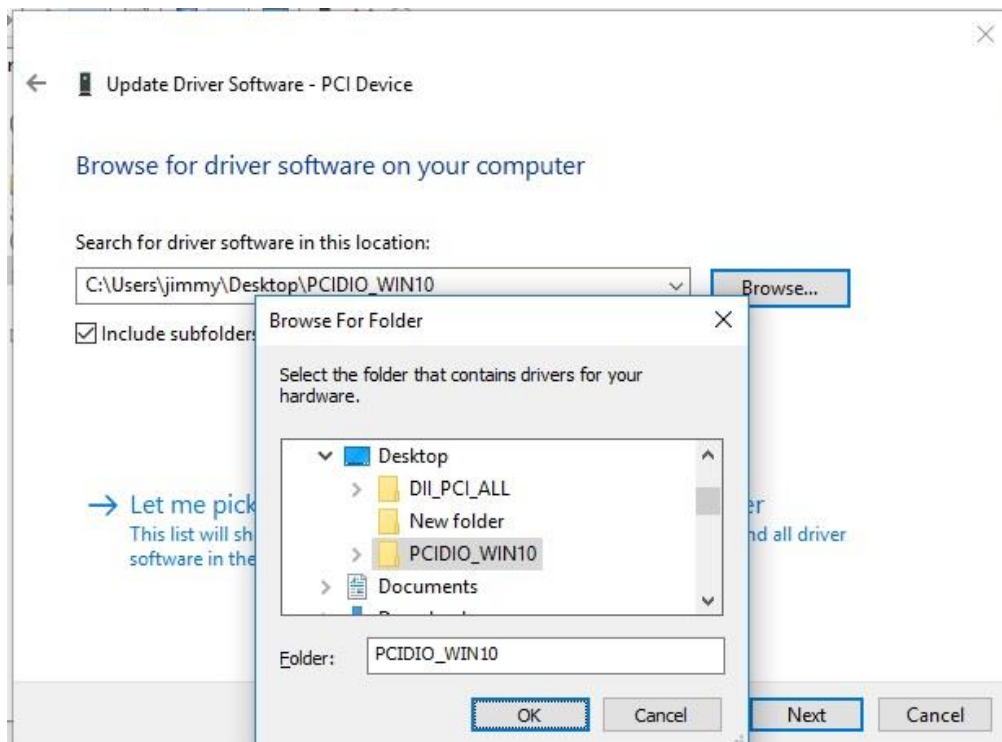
Update Driver Software - PCI Device

Browse for driver software on your computer

Search for driver software in this location:

C:\Users\jimmy\Desktop\PCIDIO_WIN10

Browse...

Include subfolders

→ Let me pick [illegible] er

This list will sh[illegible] nd all driver software in the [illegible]

Browse For Folder

Select the folder that contains drivers for your hardware.

Desktop

DII_PCI_ALL

New folder

PCIDIO_WIN10

Documents

Folder: PCIDIO_WIN10

OK

Cancel

Next

Cancel